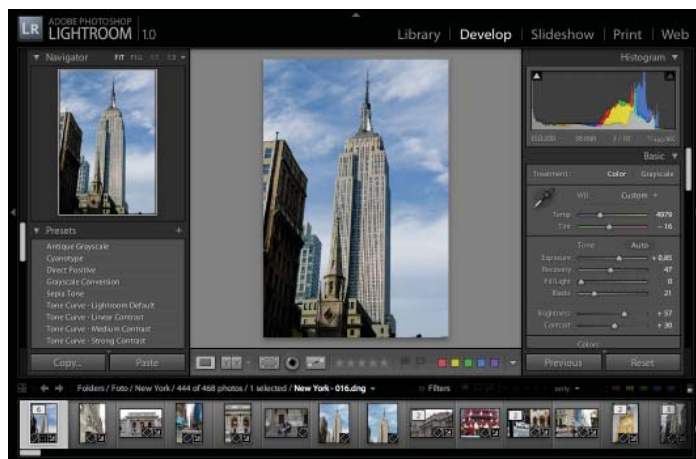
LR ADOBE PHOTOSHOP LIGHTROOM 1.0

Library | Develop | Slideshow | Print | Web

Navigator FIT FILL 1:1 3:1

Presets

Antique Grayscale
Cyanotype
Direct Positive
Grayscale Conversion
Sepia Tone
Tone Curve - Lightroom Default
Tone Curve - Linear Contrast
Tone Curve - Medium Contrast
Tone Curve - Strong Contrast

Copy... Paste

Histogram

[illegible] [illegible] f / 10 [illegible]

Basic

Treatment: Color Grayscale

WB: Custom

Temp 4979
Tint − 16

Tone Auto

Exposure + 0.85
Recovery 47
Fill Light 0
Blacks 21

Brightness + 57
Contrast + 30

Color

Previous Reset

Folders / Foto / New York / 444 of 468 photos / 1 selected / New York - 016.dng

Filters

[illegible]